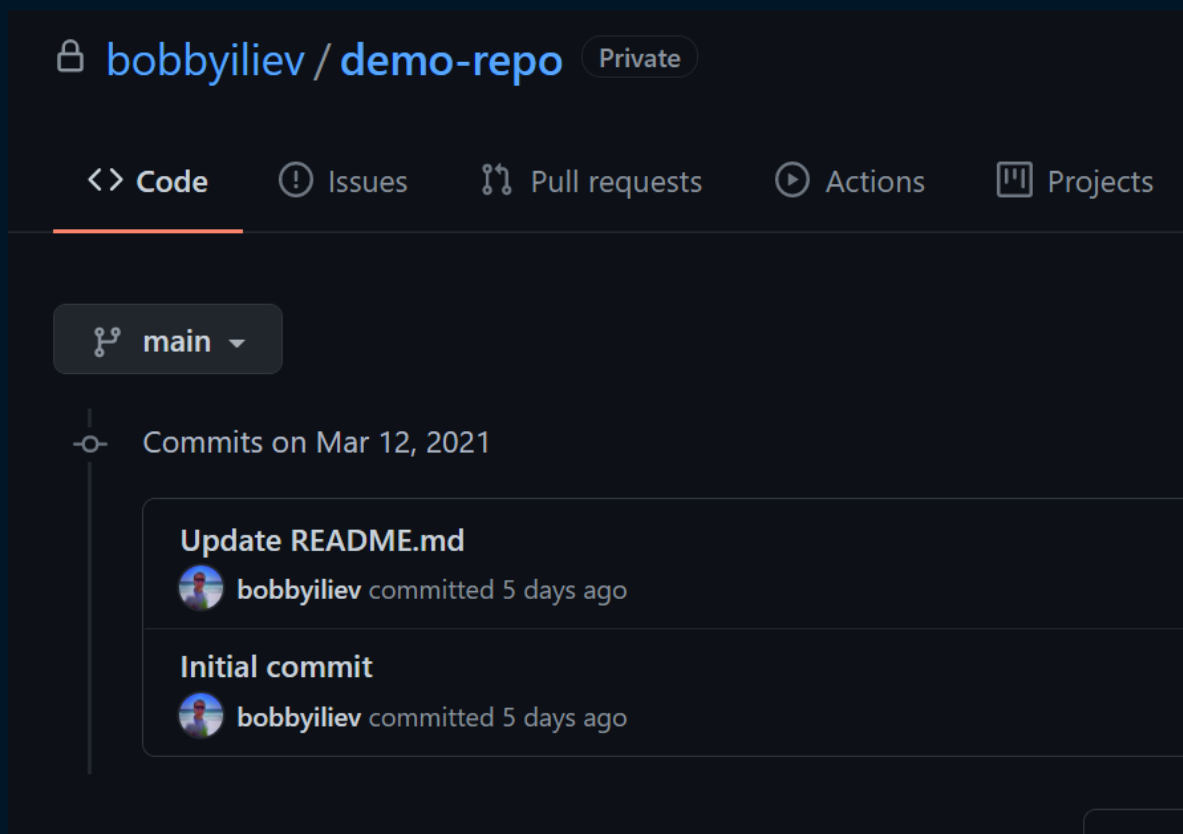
bobbyiliev / demo-repo Private

Code Issues Pull requests Actions Projects

main

Commits on Mar 12, 2021

Update README.md
bobbyiliev committed 5 days ago

Initial commit
bobbyiliev committed 5 days ago